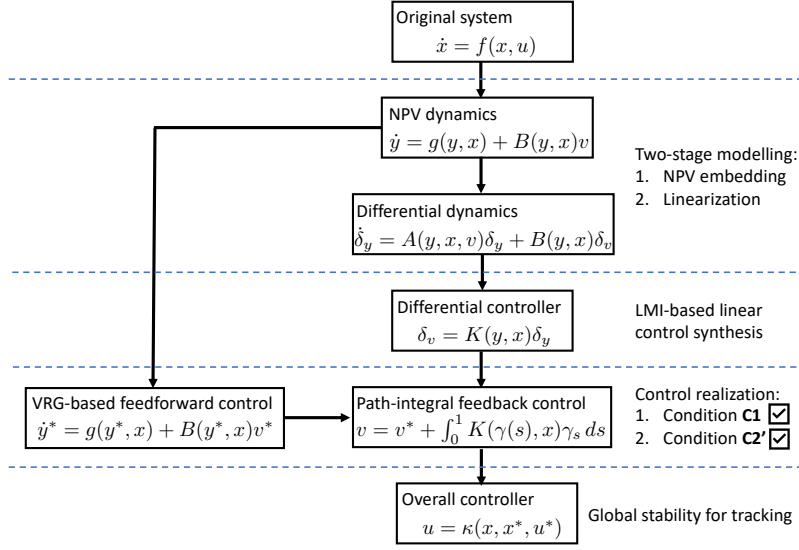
Original system
$\dot{x} = f(x, u)$

NPV dynamics
$\dot{y} = g(y, x) + B(y, x)v$

Two-stage modelling:
1. NPV embedding
2. Linearization

Differential dynamics
$\dot{\delta}_y = A(y, x, v)\delta_y + B(y, x)\delta_v$

Differential controller
$\delta_v = K(y, x)\delta_y$

LMI-based linear control synthesis

VRG-based feedforward control
$\dot{y}^* = g(y^*, x) + B(y^*, x)v^*$

Path-integral feedback control
$v = v^* + \int_0^1 K(\gamma(s), x)\gamma_s \, ds$

Control realization:
1. Condition **C1** ☑
2. Condition **C2'** ☑

Overall controller
$u = \kappa(x, x^*, u^*)$

Global stability for tracking